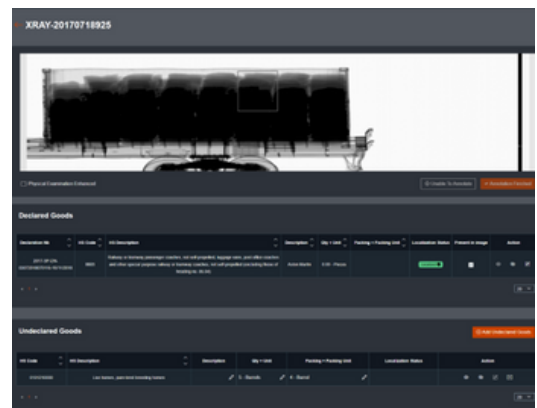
XRAY-20170718925

Physical Examination Enhanced

Unable To Annotate

Annotation Finished

Declared Goods

| Declaration No | HS Code | HS Description | Description | Qty + Unit | Packing + Packing Unit | Localization Status | Present in Image | Action |
|---|---|---|---|---|---|---|---|---|
| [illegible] | 8603 | Railway or tramway passenger coaches, not self-propelled; luggage vans, post office coaches and other special purpose railway or tramway coaches, not self-propelled (excluding those of heading no. 86.04) | Aston Martin | 1.00 - Piece | | | | |

Add Undeclared Goods

Undeclared Goods

| HS Code | HS Description | Description | Qty + Unit | Packing + Packing Unit | Localization Status | Action |
|---|---|---|---|---|---|---|
| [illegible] | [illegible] | | 5 - Barrels | 6 - Barrel | | |